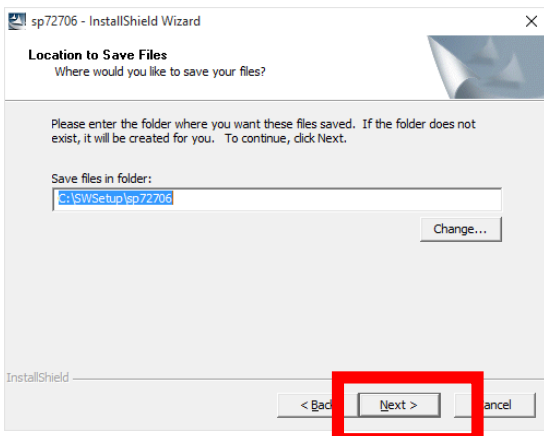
sp72706 - InstallShield Wizard

Location to Save Files
Where would you like to save your files?

Please enter the folder where you want these files saved. If the folder does not exist, it will be created for you. To continue, click Next.

Save files in folder:
C:\SWSetup\sp72706

Change...

InstallShield

< Bac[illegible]
Next >
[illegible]ancel